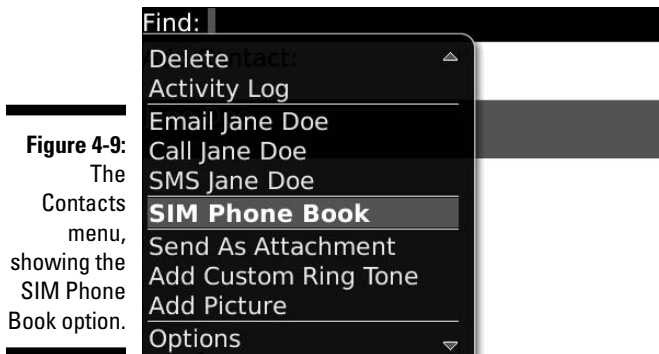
Figure 4-9: The Contacts menu, showing the SIM Phone Book option.

Find:

Delete

Activity Log

Email Jane Doe

Call Jane Doe

SMS Jane Doe

SIM Phone Book

Send As Attachment

Add Custom Ring Tone

Add Picture

Options